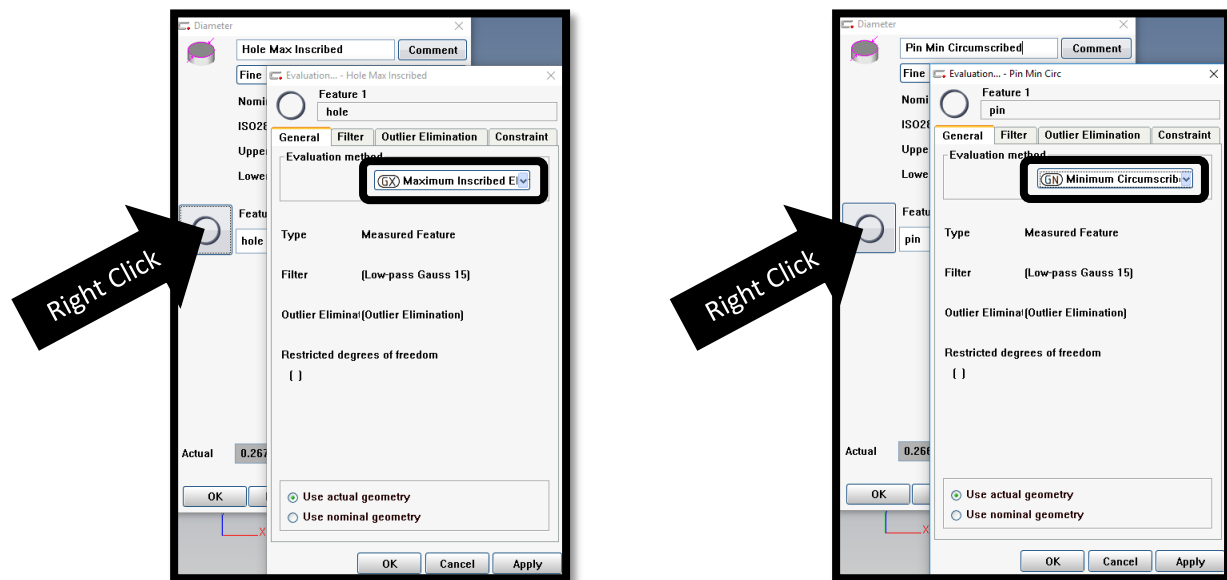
Diameter

Hole Max Inscribed

Comment

Fine

Nomi

ISO28

Uppe

Lowe

Featu

hole

Actual 0.267

OK

Evaluation... - Hole Max Inscribed

Feature 1

hole

General | Filter | Outlier Elimination | Constraint

Evaluation method

GX Maximum Inscribed El

Type Measured Feature

Filter (Low-pass Gauss 15)

Outlier Eliminat (Outlier Elimination)

Restricted degrees of freedom

( )

Use actual geometry

Use nominal geometry

OK Cancel Apply

Right Click

Diameter

Pin Min Circumscribed

Comment

Fine

Nomi

ISO28

Uppe

Lowe

Featu

pin

Actual 0.266

OK

Evaluation... - Pin Min Circ

Feature 1

pin

General | Filter | Outlier Elimination | Constraint

Evaluation method

GN Minimum Circumscrib

Type Measured Feature

Filter (Low-pass Gauss 15)

Outlier Eliminat (Outlier Elimination)

Restricted degrees of freedom

( )

Use actual geometry

Use nominal geometry

OK Cancel Apply

Right Click